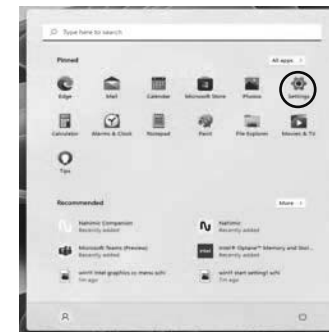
Type here to search

Pinned

All apps >

Edge

Mail

Calendar

Microsoft Store

Photos

Settings

Calculator

Alarms & Clock

Notepad

Paint

File Explorer

Movies & TV

Tips

Recommended

More >

Nahimic Companion
Recently added

Nahimic
Recently added

Microsoft Teams (Preview)
Recently added

Intel® Optane™ Memory and Stor...
Recently added

win11 intel graphics cc menu.schi
1m ago

win11 start setting1.schi
1m ago